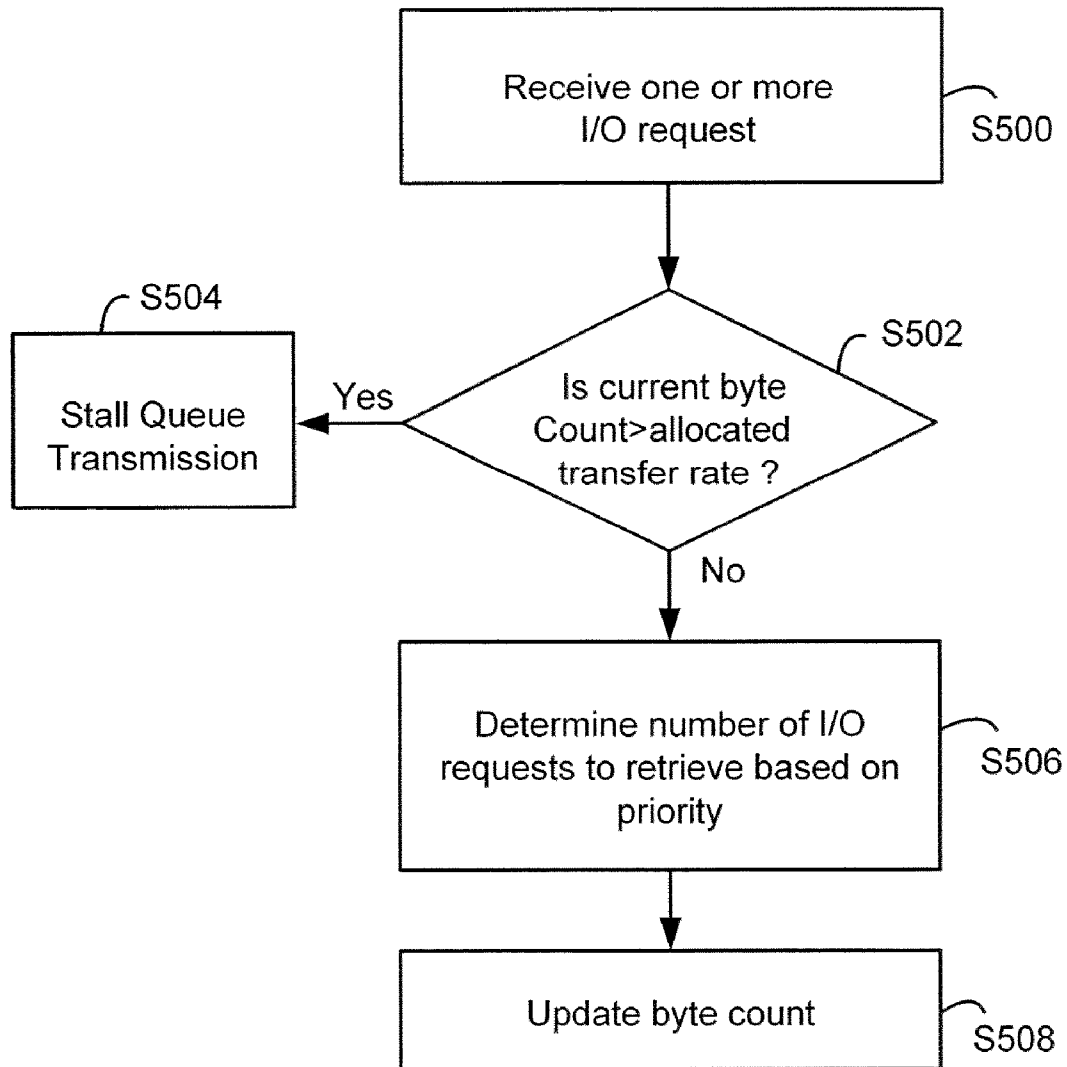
Receive one or more I/O request

S500

S504

Stall Queue Transmission

Yes

Is current byte Count>allocated transfer rate ?

S502

No

Determine number of I/O requests to retrieve based on priority

S506

Update byte count

S508